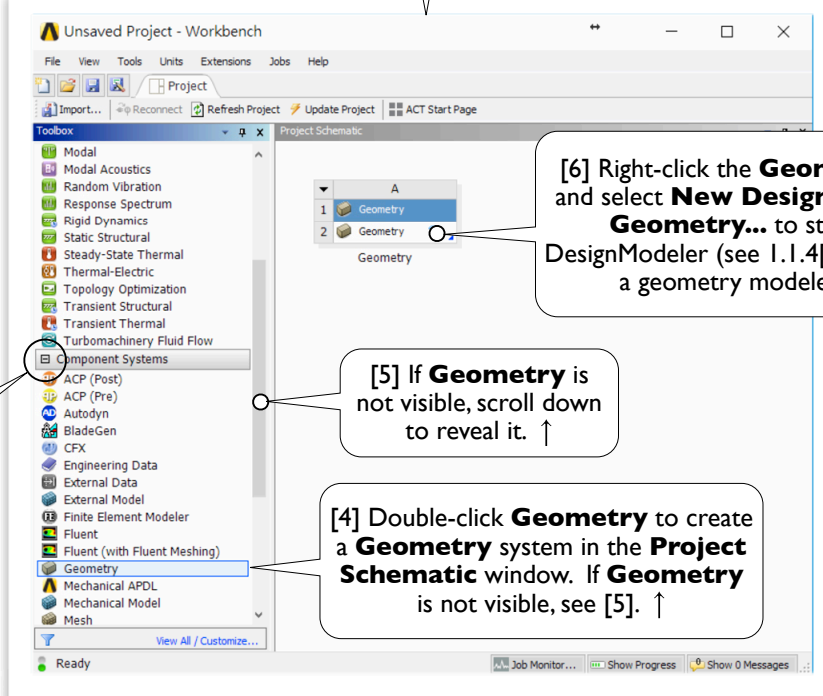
Unsaved Project - Workbench

File View Tools Units Extensions Jobs Help

Project

Import... Reconnect Refresh Project Update Project ACT Start Page

Toolbox

Modal
Modal Acoustics
Random Vibration
Response Spectrum
Rigid Dynamics
Static Structural
Steady-State Thermal
Thermal-Electric
Topology Optimization
Transient Structural
Transient Thermal
Turbomachinery Fluid Flow
Component Systems
ACP (Post)
ACP (Pre)
Autodyn
BladeGen
CFX
Engineering Data
External Data
External Model
Finite Element Modeler
Fluent
Fluent (with Fluent Meshing)
Geometry
Mechanical APDL
Mechanical Model
Mesh

View All / Customize...

Project Schematic

| | A |
|---|---|
| 1 | Geometry |
| 2 | Geometry |

Geometry

[6] Right-click the **Geor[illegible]** and select **New Design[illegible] Geometry...** to st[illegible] DesignModeler (see 1.1.4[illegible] a geometry modele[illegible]

[5] If **Geometry** is not visible, scroll down to reveal it. ↑

[4] Double-click **Geometry** to create a **Geometry** system in the **Project Schematic** window. If **Geometry** is not visible, see [5]. ↑

Ready

Job Monitor... Show Progress Show 0 Messages